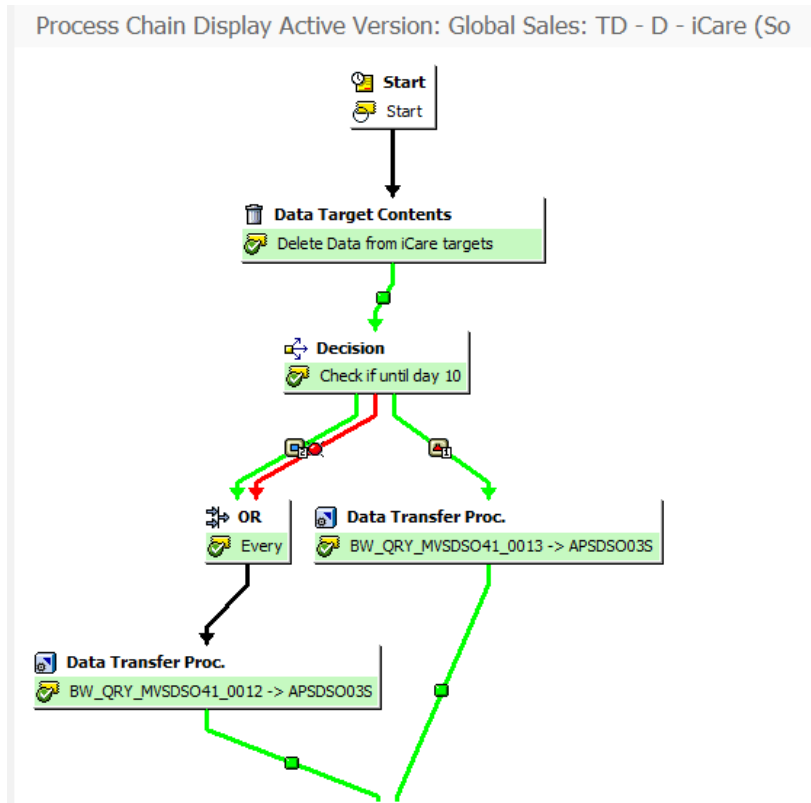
Process Chain Display Active Version: Global Sales: TD - D - iCare (So

Start
Start

Data Target Contents
Delete Data from iCare targets

Decision
Check if until day 10

2

1

OR
Every

Data Transfer Proc.
BW_QRY_MVSDSO41_0013 -> APSDSO03S

Data Transfer Proc.
BW_QRY_MVSDSO41_0012 -> APSDSO03S